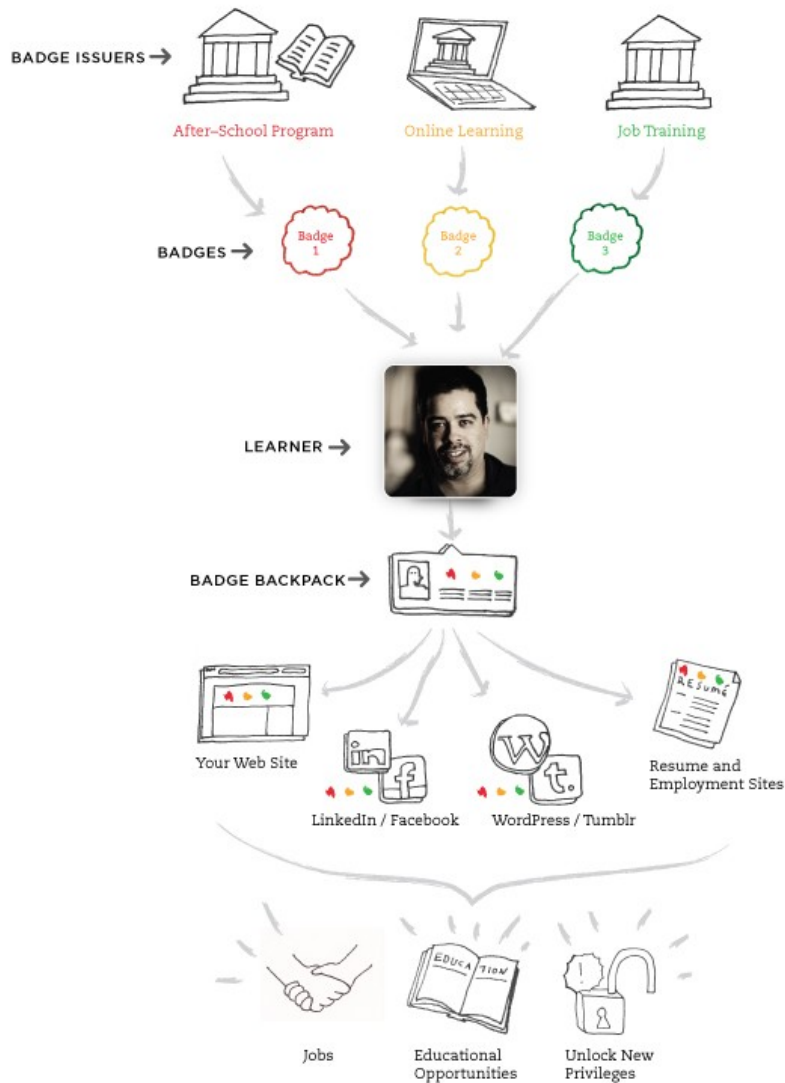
BADGE ISSUERS

After-School Program

Online Learning

Job Training

BADGES

Badge 1

Badge 2

Badge 3

LEARNER

BADGE BACKPACK

RESUMÉ

Your Web Site

in

f

W

t.

LinkedIn / Facebook

WordPress / Tumblr

Resume and Employment Sites

EDUCATION

Jobs

Educational Opportunities

Unlock New Privileges